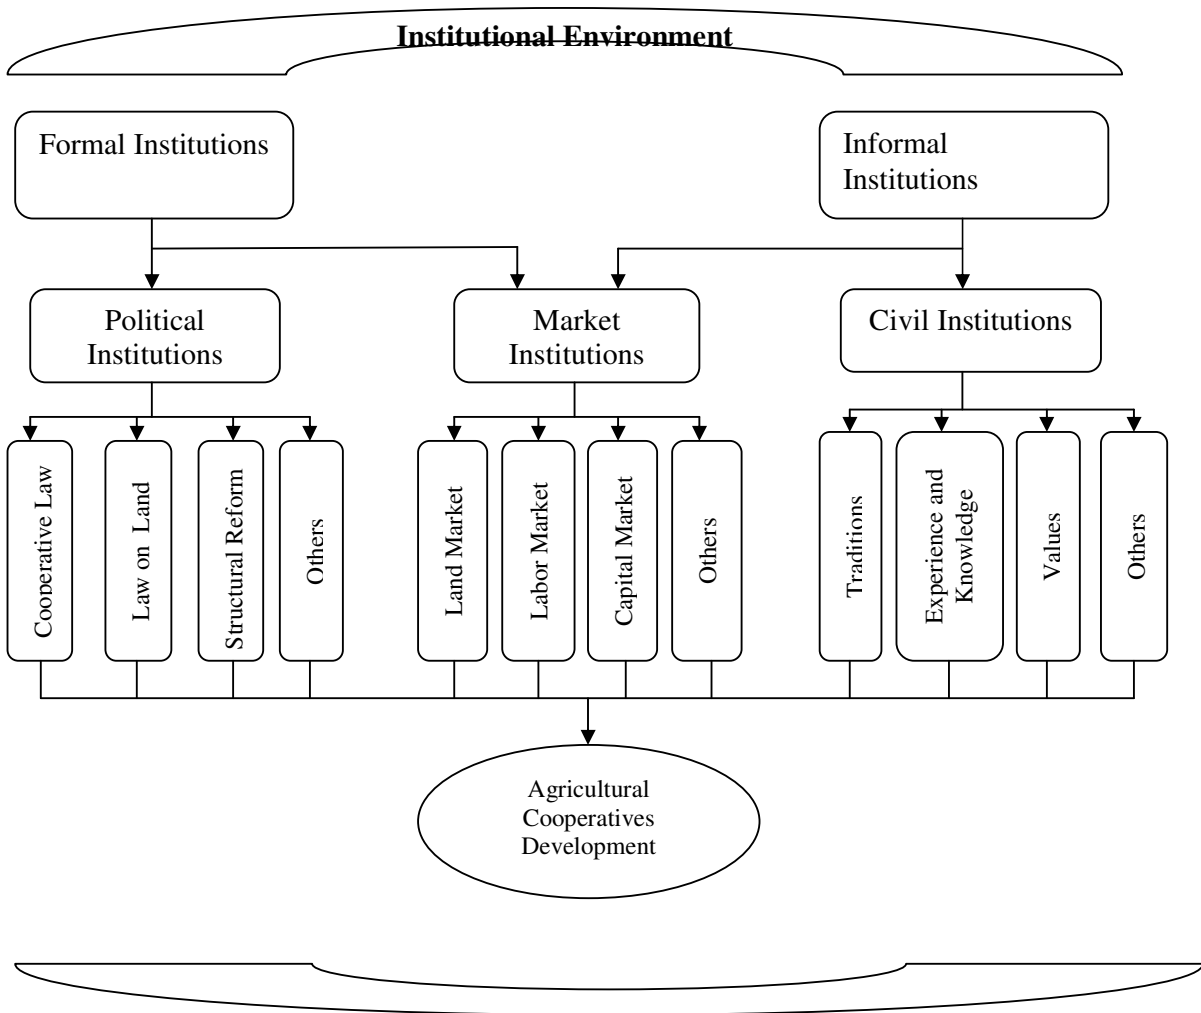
Institutional Environment

Formal Institutions

Informal Institutions

Political Institutions

Market Institutions

Civil Institutions

Cooperative Law

Law on Land

Structural Reform

Others

Land Market

Labor Market

Capital Market

Others

Traditions

Experience and Knowledge

Values

Others

Agricultural Cooperatives Development